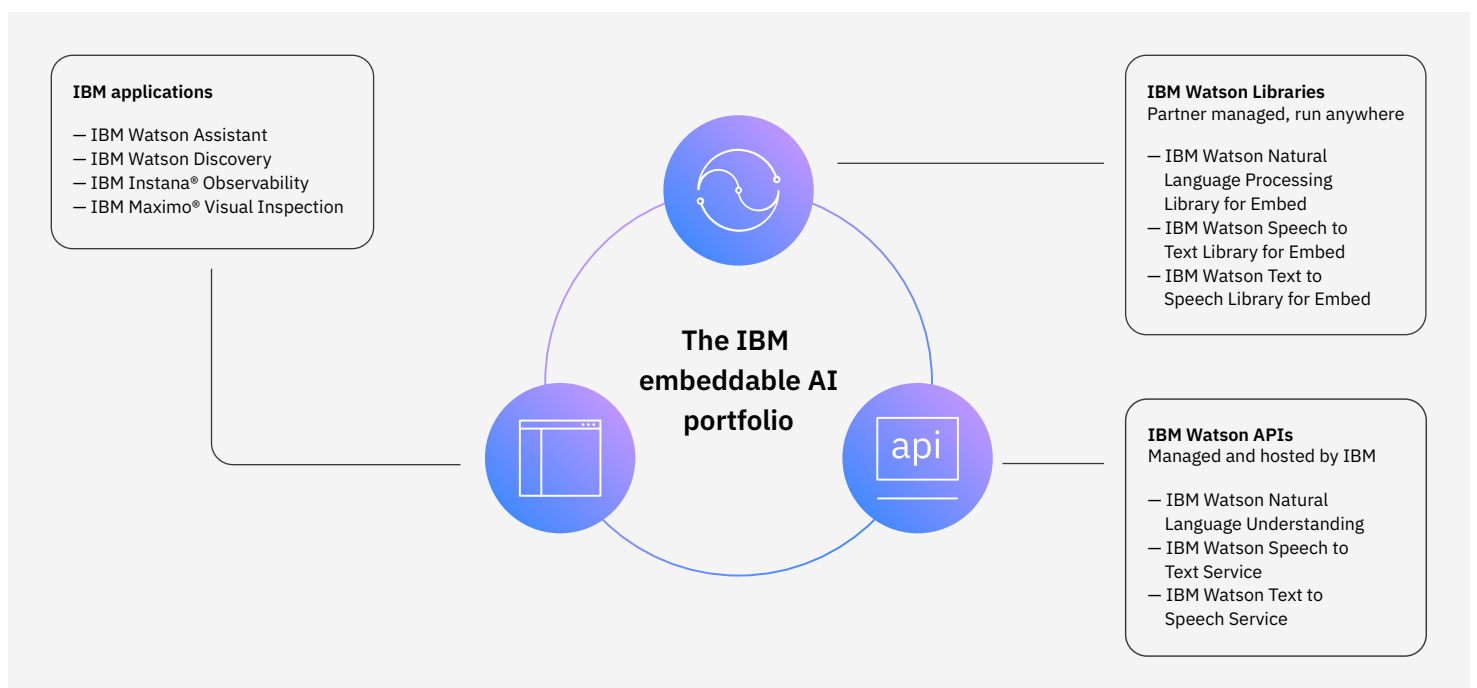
IBM applications

— IBM Watson Assistant
— IBM Watson Discovery
— IBM Instana® Observability
— IBM Maximo® Visual Inspection

IBM Watson Libraries
Partner managed, run anywhere

— IBM Watson Natural Language Processing Library for Embed
— IBM Watson Speech to Text Library for Embed
— IBM Watson Text to Speech Library for Embed

The IBM embeddable AI portfolio

api

IBM Watson APIs
Managed and hosted by IBM

— IBM Watson Natural Language Understanding
— IBM Watson Speech to Text Service
— IBM Watson Text to Speech Service